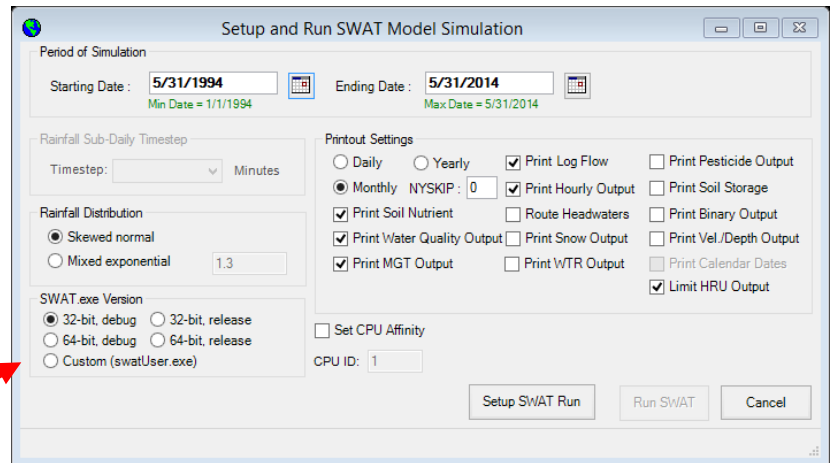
Setup and Run SWAT Model Simulation

Period of Simulation

Starting Date : 5/31/1994
Min Date = 1/1/1994

Ending Date : 5/31/2014
Max Date = 5/31/2014

Rainfall Sub-Daily Timestep

Timestep: Minutes

Rainfall Distribution

Skewed normal

Mixed exponential 1.3

SWAT.exe Version

32-bit, debug
32-bit, release
64-bit, debug
64-bit, release
Custom (swatUser.exe)

Printout Settings

Daily
Yearly
Monthly
NYSKIP : 0
Print Soil Nutrient
Print Water Quality Output
Print MGT Output
Print Log Flow
Print Hourly Output
Route Headwaters
Print Snow Output
Print WTR Output
Print Pesticide Output
Print Soil Storage
Print Binary Output
Print Vel./Depth Output
Print Calendar Dates
Limit HRU Output

Set CPU Affinity

CPU ID: 1

Setup SWAT Run
Run SWAT
Cancel